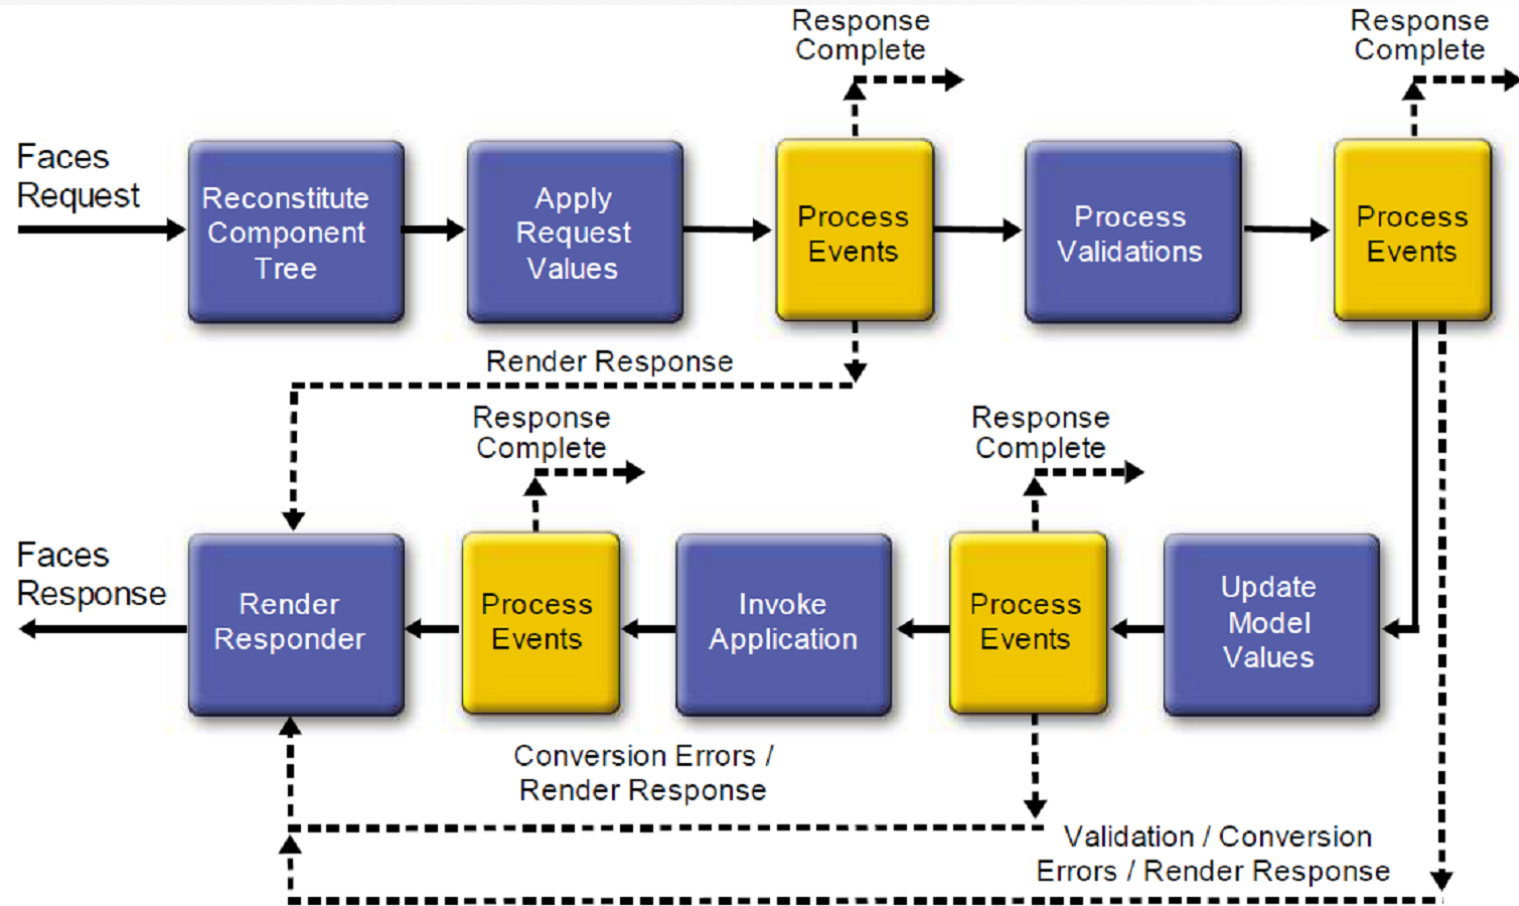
Response Complete

Response Complete

Faces Request

Reconstitute Component Tree

Apply Request Values

Process Events

Process Validations

Process Events

Render Response

Response Complete

Response Complete

Faces Response

Render Responder

Process Events

Invoke Application

Process Events

Update Model Values

Conversion Errors / Render Response

Validation / Conversion Errors / Render Response